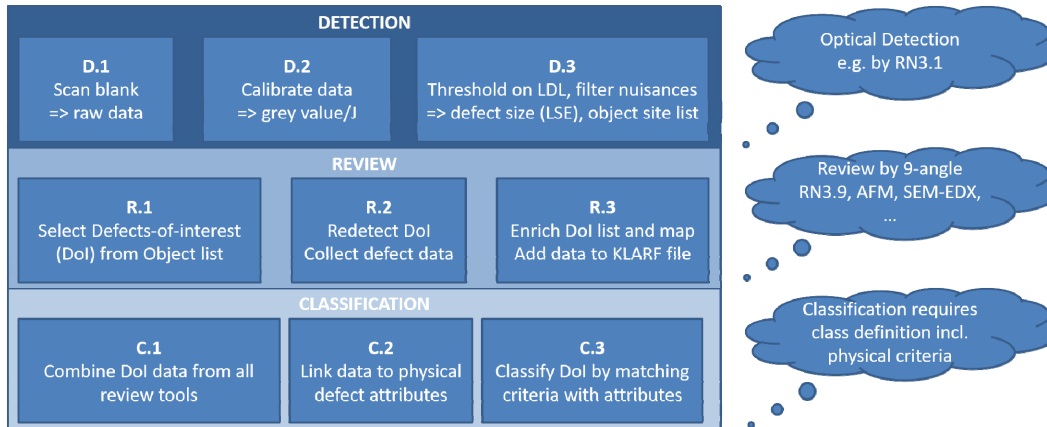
DETECTION

D.1
Scan blank
=> raw data

D.2
Calibrate data
=> grey value/J

D.3
Threshold on LDL, filter nuisances
=> defect size (LSE), object site list

REVIEW

R.1
Select Defects-of-interest
(DoI) from Object list

R.2
Redetect DoI
Collect defect data

R.3
Enrich DoI list and map
Add data to KLARF file

CLASSIFICATION

C.1
Combine DoI data from all
review tools

C.2
Link data to physical
defect attributes

C.3
Classify DoI by matching
criteria with attributes

Optical Detection
e.g. by RN3.1

Review by 9-angle
RN3.9, AFM, SEM-EDX,
...

Classification requires
class definition incl.
physical criteria